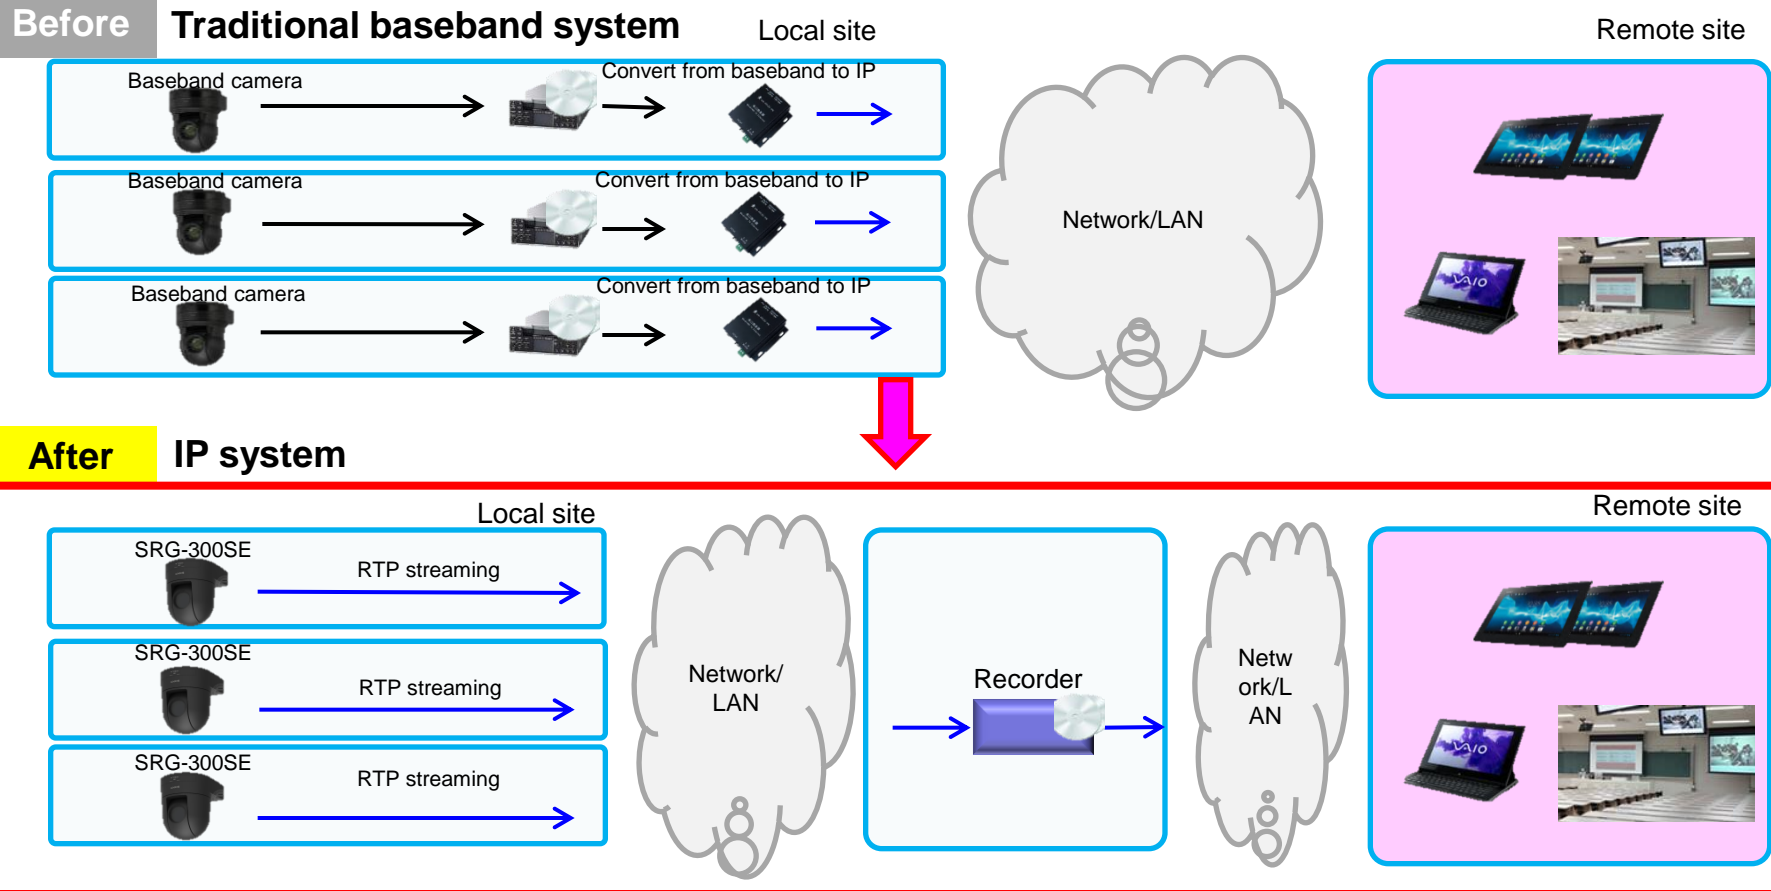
Before Traditional baseband system

Local site

Remote site

Baseband camera

Convert from baseband to IP

Baseband camera

Convert from baseband to IP

Baseband camera

Convert from baseband to IP

Network/LAN

After IP system

Local site

Remote site

SRG-300SE

RTP streaming

SRG-300SE

RTP streaming

SRG-300SE

RTP streaming

Network/ LAN

Recorder

Netw ork/L AN